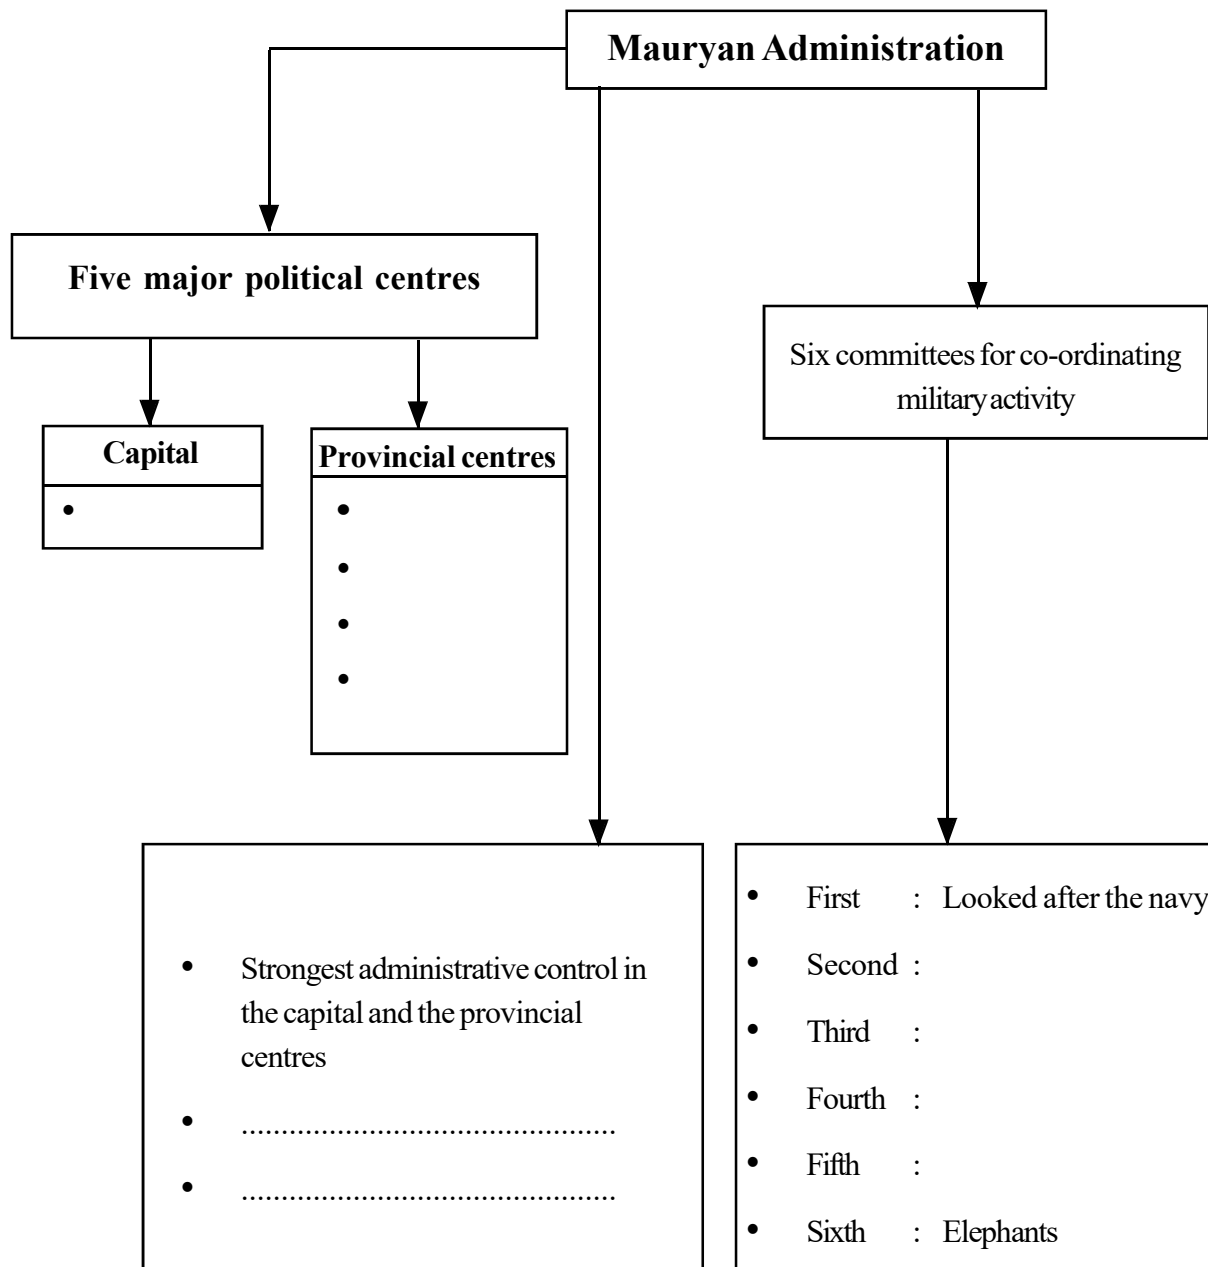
Mauryan Administration

Five major political centres

Capital

•

Provincial centres

•

•

•

•

Six committees for co-ordinating military activity

• Strongest administrative control in the capital and the provincial centres

• ..............................................

• ..............................................

• First : Looked after the navy

• Second :

• Third :

• Fourth :

• Fifth :

• Sixth : Elephants